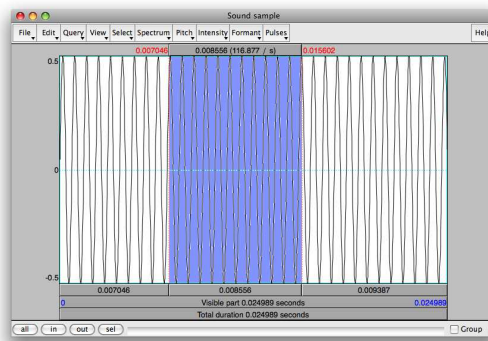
Sound sample

File Edit Query View Select Spectrum Pitch Intensity Formant Pulses Help

0.007046 0.008556 (116.877 / s) 0.015602

0.5

0

-0.5

0.007046 0.008556 0.009387

0 Visible part 0.024989 seconds 0.024989

Total duration 0.024989 seconds

all in out sel Group